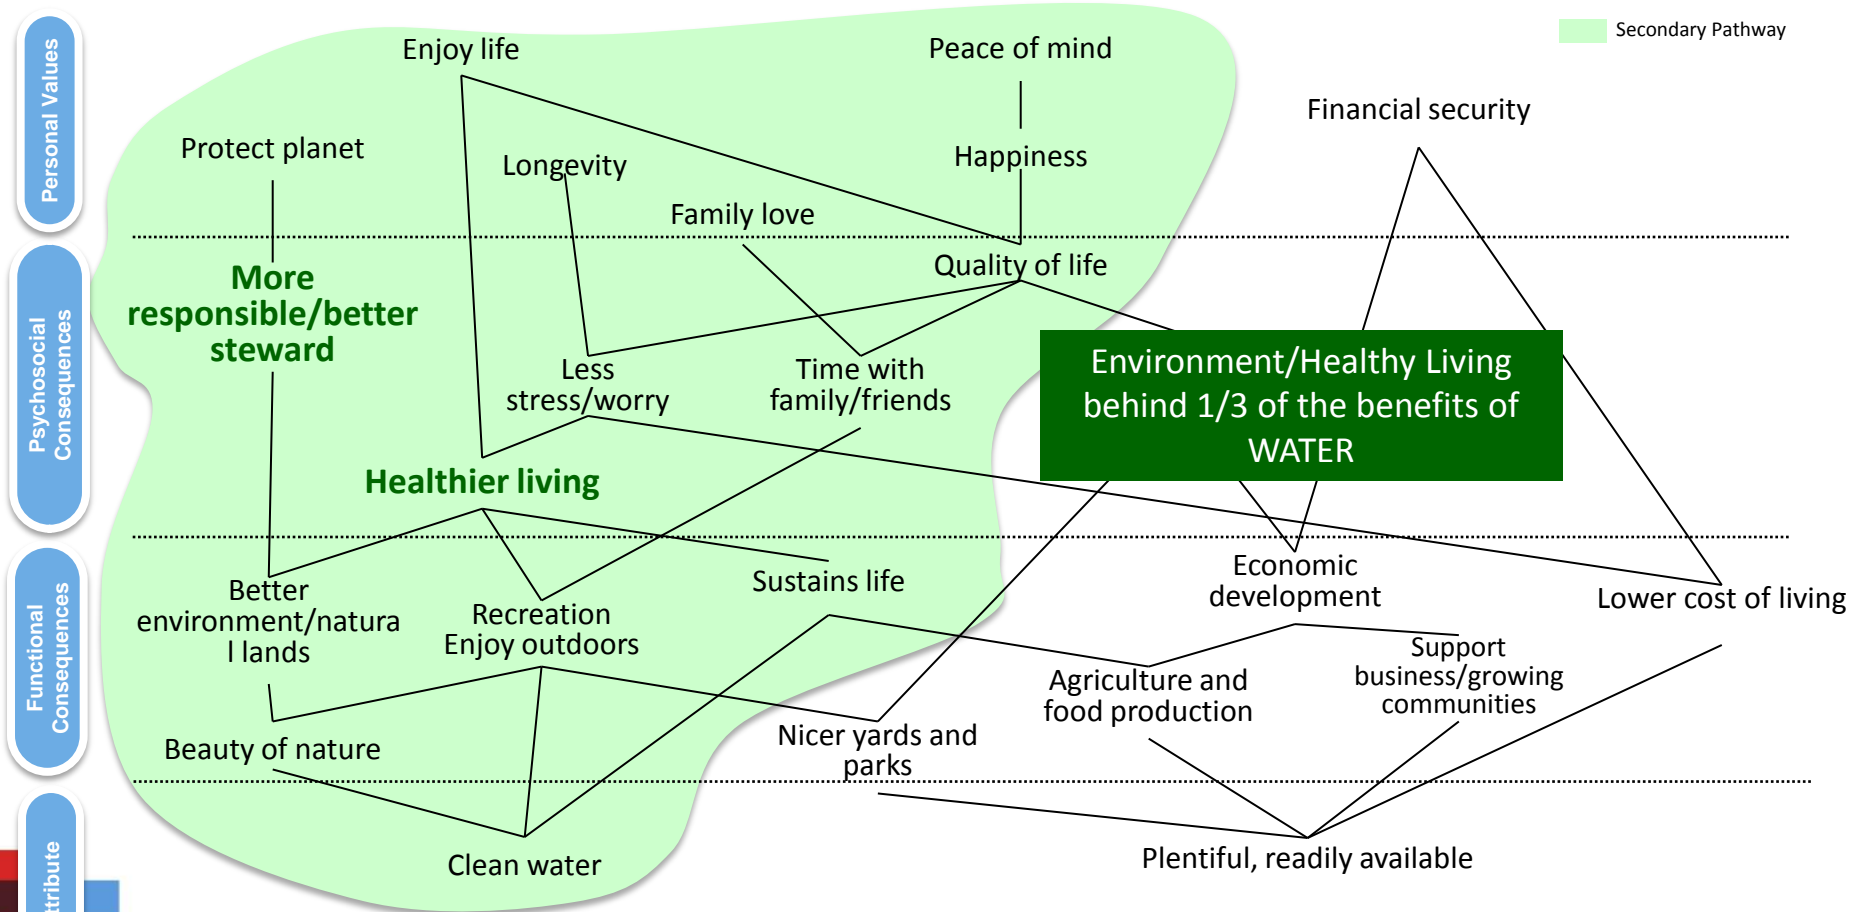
Personal Values

Psychosocial Consequences

Functional Consequences

ttribute

Secondary Pathway

Enjoy life

Peace of mind

Financial security

Protect planet

Longevity

Happiness

Family love

Quality of life

More responsible/better steward

Less stress/worry

Time with family/friends

Environment/Healthy Living behind 1/3 of the benefits of WATER

Healthier living

Economic development

Lower cost of living

Better environment/natura l lands

Recreation Enjoy outdoors

Sustains life

Support business/growing communities

Agriculture and food production

Nicer yards and parks

Beauty of nature

Clean water

Plentiful, readily available